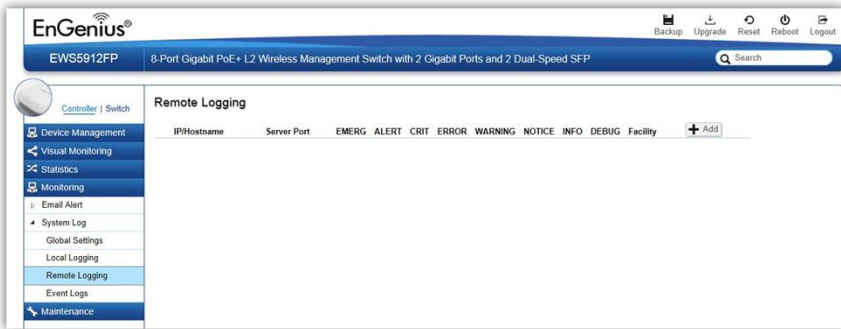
EnGenius®

Backup Upgrade Reset Reboot Logout

EWS5912FP

8-Port Gigabit PoE+ L2 Wireless Management Switch with 2 Gigabit Ports and 2 Dual-Speed SFP

Search

Controller | Switch

Device Management
Visual Monitoring
Statistics
Monitoring
Email Alert
System Log
Global Settings
Local Logging
Remote Logging
Event Logs
Maintenance

Remote Logging

| IP/Hostname | Server Port | EMERG | ALERT | CRIT | ERROR | WARNING | NOTICE | INFO | DEBUG | Facility | + Add |
|---|---|---|---|---|---|---|---|---|---|---|---|